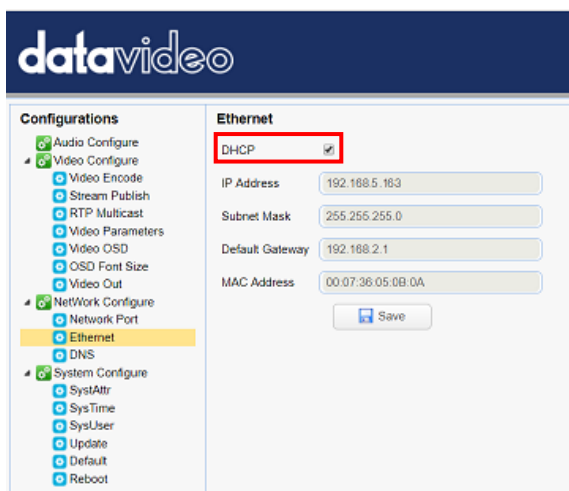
datavideo

Configurations
Audio Configure
Video Configure
Video Encode
Stream Publish
RTP Multicast
Video Parameters
Video OSD
OSD Font Size
Video Out
NetWork Configure
Network Port
Ethernet
DNS
System Configure
SystAttr
SysTime
SysUser
Update
Default
Reboot

Ethernet

DHCP

| | |
|---|---|
| IP Address | 192.168.5.163 |
| Subnet Mask | 255.255.255.0 |
| Default Gateway | 192.168.2.1 |
| MAC Address | 00:07:36:05:0B:0A |

Save